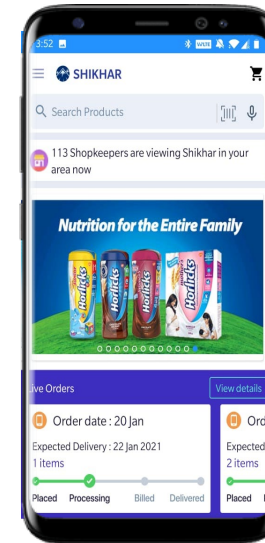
3:52

SHIKHAR

Search Products

113 Shopkeepers are viewing Shikhar in your area now

Nutrition for the Entire Family

Horlicks

Horlicks

Horlicks

Horlicks

ive Orders

View details

Order date : 20 Jan

Expected Delivery : 22 Jan 2021

1 items

Placed Processing Billed Delivered

Ord

Expected

2 items

Placed